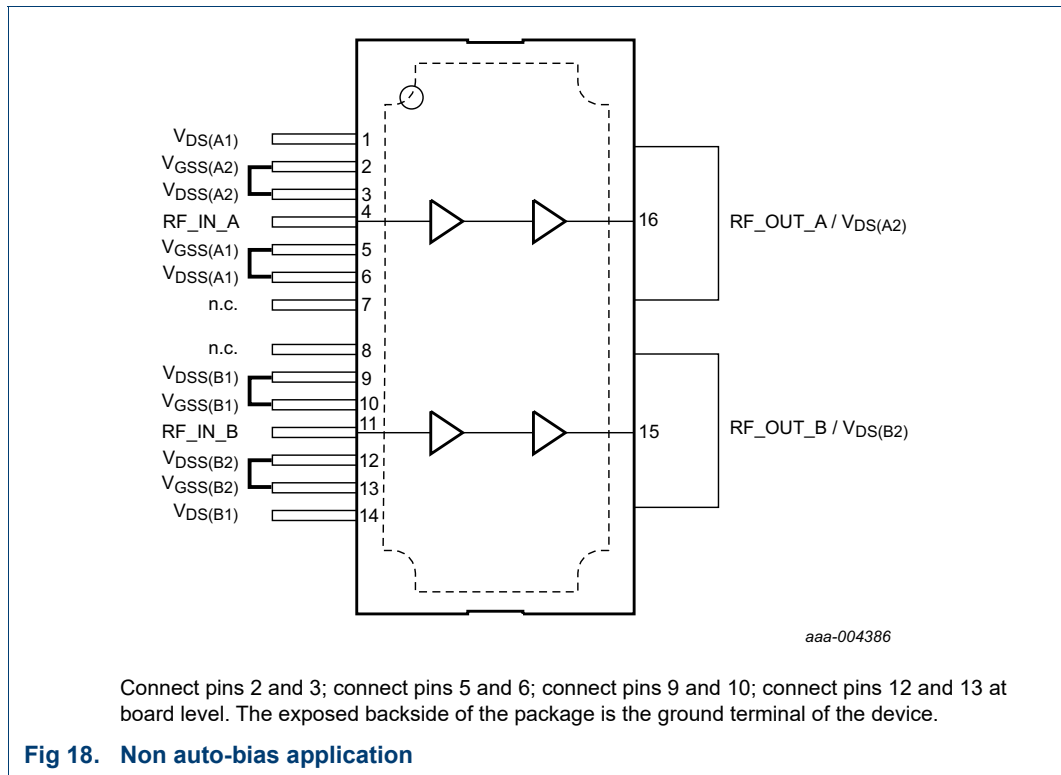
$V_{DS(A1)}$ 1
$V_{GSS(A2)}$ 2
$V_{DSS(A2)}$ 3
RF_IN_A 4
$V_{GSS(A1)}$ 5
$V_{DSS(A1)}$ 6
n.c. 7
n.c. 8
$V_{DSS(B1)}$ 9
$V_{GSS(B1)}$ 10
RF_IN_B 11
$V_{DSS(B2)}$ 12
$V_{GSS(B2)}$ 13
$V_{DS(B1)}$ 14

16 RF_OUT_A / $V_{DS(A2)}$
15 RF_OUT_B / $V_{DS(B2)}$

aaa-004386

Connect pins 2 and 3; connect pins 5 and 6; connect pins 9 and 10; connect pins 12 and 13 at board level. The exposed backside of the package is the ground terminal of the device.

Fig 18. Non auto-bias application